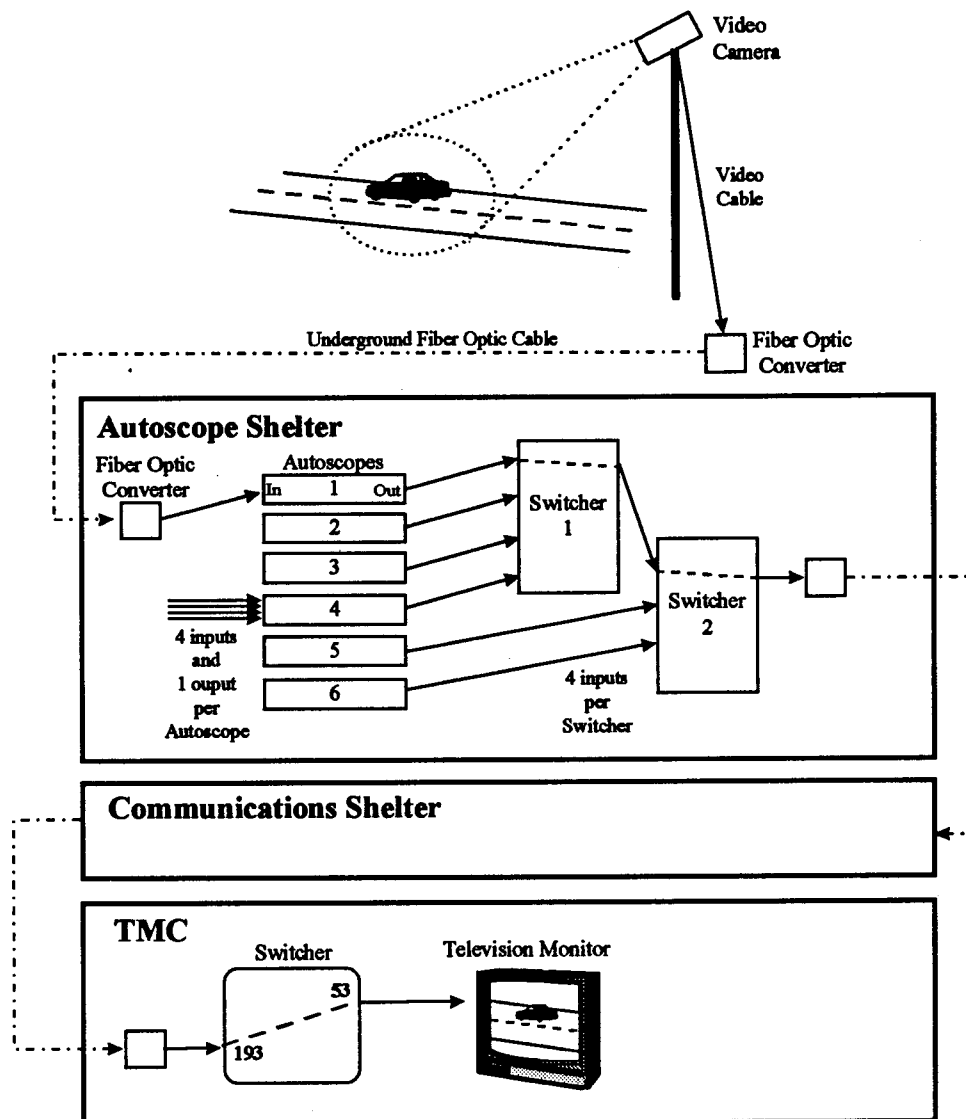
Video Camera

Video Cable

Underground Fiber Optic Cable

Fiber Optic Converter

Autoscope Shelter

Fiber Optic Converter

Autoscopes

In 1 Out

2

3

4

5

6

4 inputs and 1 ouput per Autoscope

Switcher 1

Switcher 2

4 inputs per Switcher

Communications Shelter

TMC

Switcher

53

193

Television Monitor